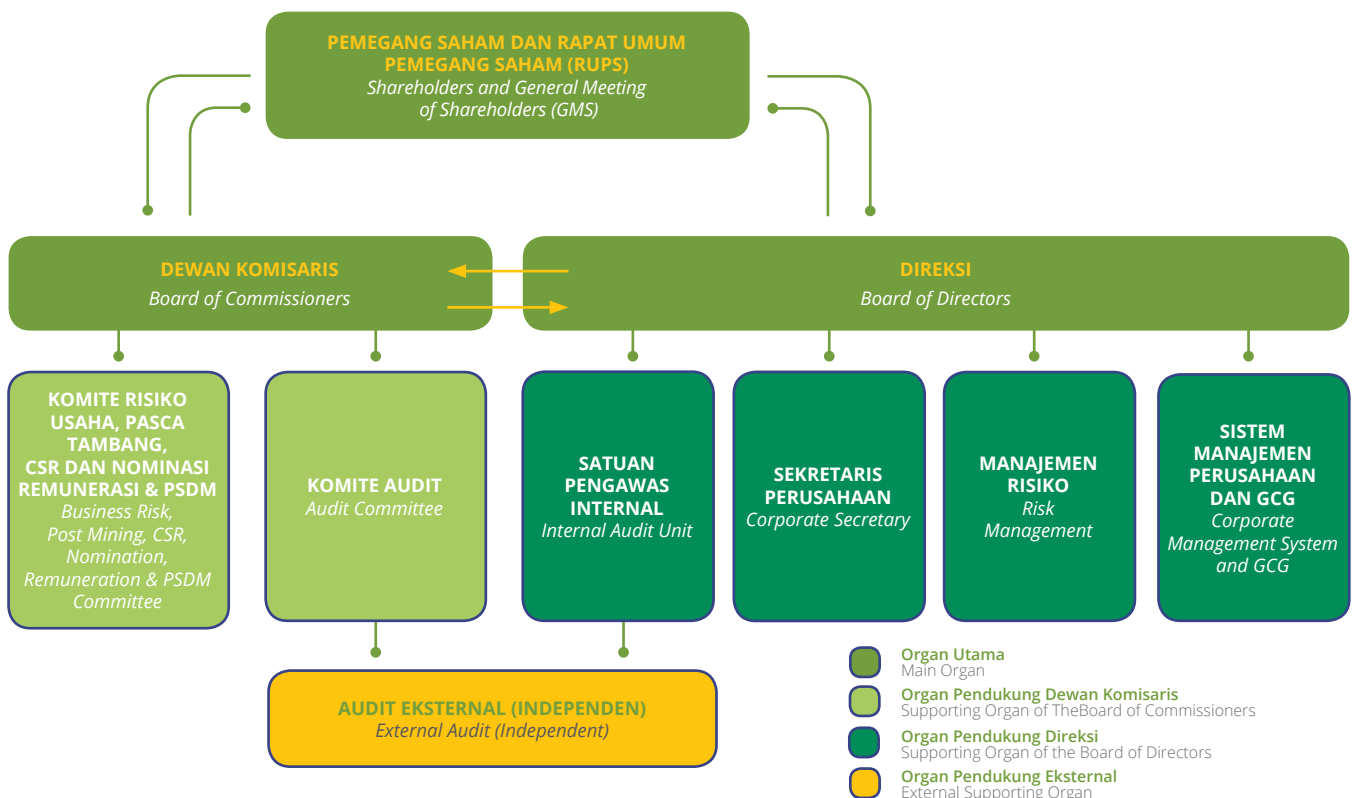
PEMEGANG SAHAM DAN RAPAT UMUM PEMEGANG SAHAM (RUPS)
Shareholders and General Meeting of Shareholders (GMS)

DEWAN KOMISARIS
Board of Commissioners

DIREKSI
Board of Directors

KOMITE RISIKO USAHA, PASCA TAMBANG, CSR DAN NOMINASI REMUNERASI & PSDM
Business Risk, Post Mining, CSR, Nomination, Remuneration & PSDM Committee

KOMITE AUDIT
Audit Committee

SATUAN PENGAWAS INTERNAL
Internal Audit Unit

SEKRETARIS PERUSAHAAN
Corporate Secretary

MANAJEMEN RISIKO
Risk Management

SISTEM MANAJEMEN PERUSAHAAN DAN GCG
Corporate Management System and GCG

AUDIT EKSTERNAL (INDEPENDEN)
External Audit (Independent)

Organ Utama
Main Organ

Organ Pendukung Dewan Komisaris
Supporting Organ of TheBoard of Commissioners

Organ Pendukung Direksi
Supporting Organ of the Board of Directors

Organ Pendukung Eksternal
External Supporting Organ